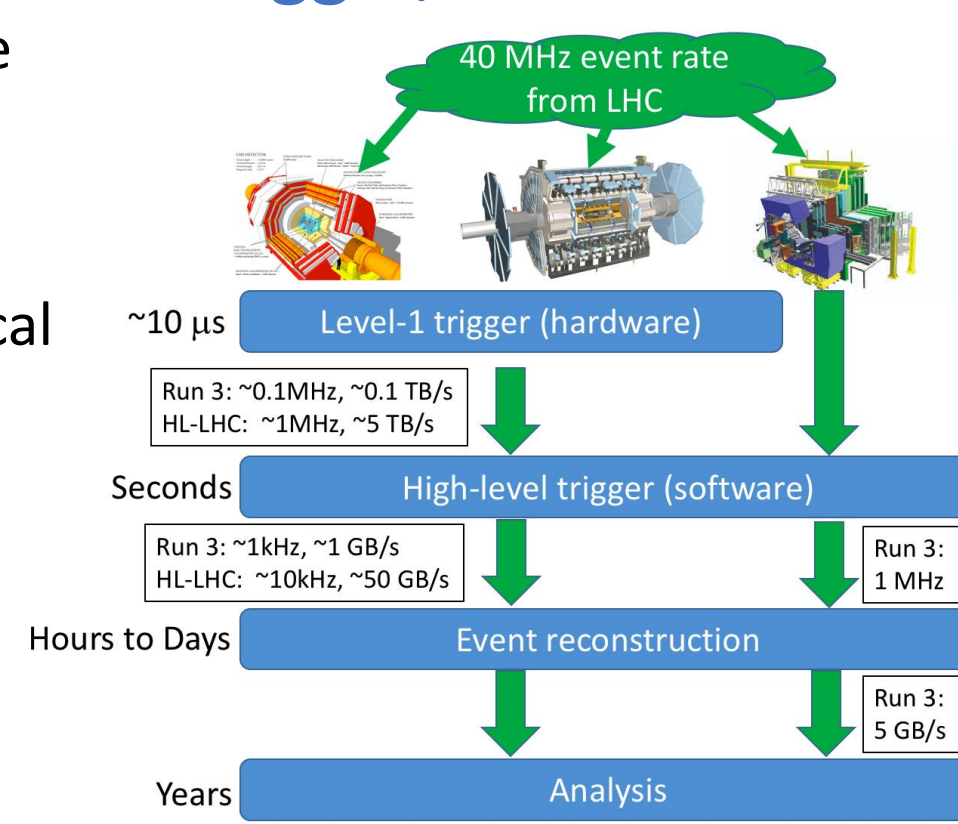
e

cal

40 MHz event rate from LHC

~10 μs
Level-1 trigger (hardware)

Run 3: ~0.1MHz, ~0.1 TB/s
HL-LHC: ~1MHz, ~5 TB/s

Seconds
High-level trigger (software)

Run 3: ~1kHz, ~1 GB/s
HL-LHC: ~10kHz, ~50 GB/s

Run 3:
1 MHz

Hours to Days
Event reconstruction

Run 3:
5 GB/s

Years
Analysis